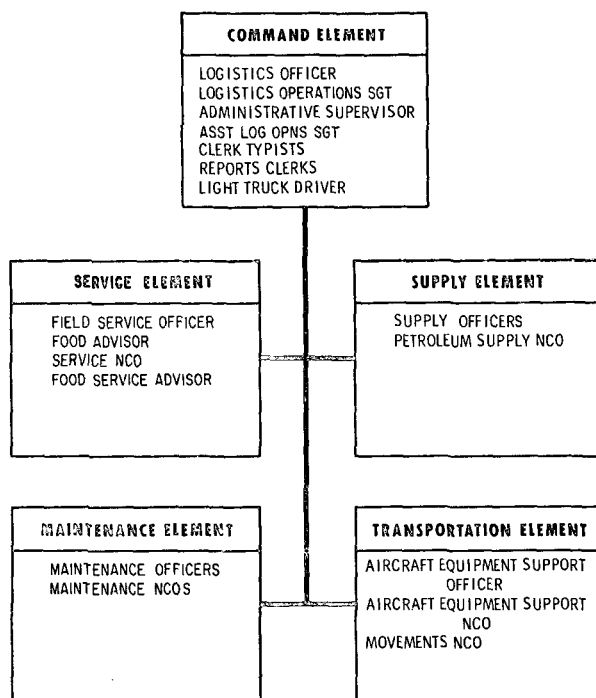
COMMAND ELEMENT

LOGISTICS OFFICER
LOGISTICS OPERATIONS SGT
ADMINISTRATIVE SUPERVISOR
ASST LOG OPNS SGT
CLERK TYPISTS
REPORTS CLERKS
LIGHT TRUCK DRIVER

SERVICE ELEMENT

FIELD SERVICE OFFICER
FOOD ADVISOR
SERVICE NCO
FOOD SERVICE ADVISOR

SUPPLY ELEMENT

SUPPLY OFFICERS
PETROLEUM SUPPLY NCO

MAINTENANCE ELEMENT

MAINTENANCE OFFICERS
MAINTENANCE NCOS

TRANSPORTATION ELEMENT

AIRCRAFT EQUIPMENT SUPPORT OFFICER
AIRCRAFT EQUIPMENT SUPPORT NCO
MOVEMENTS NCO